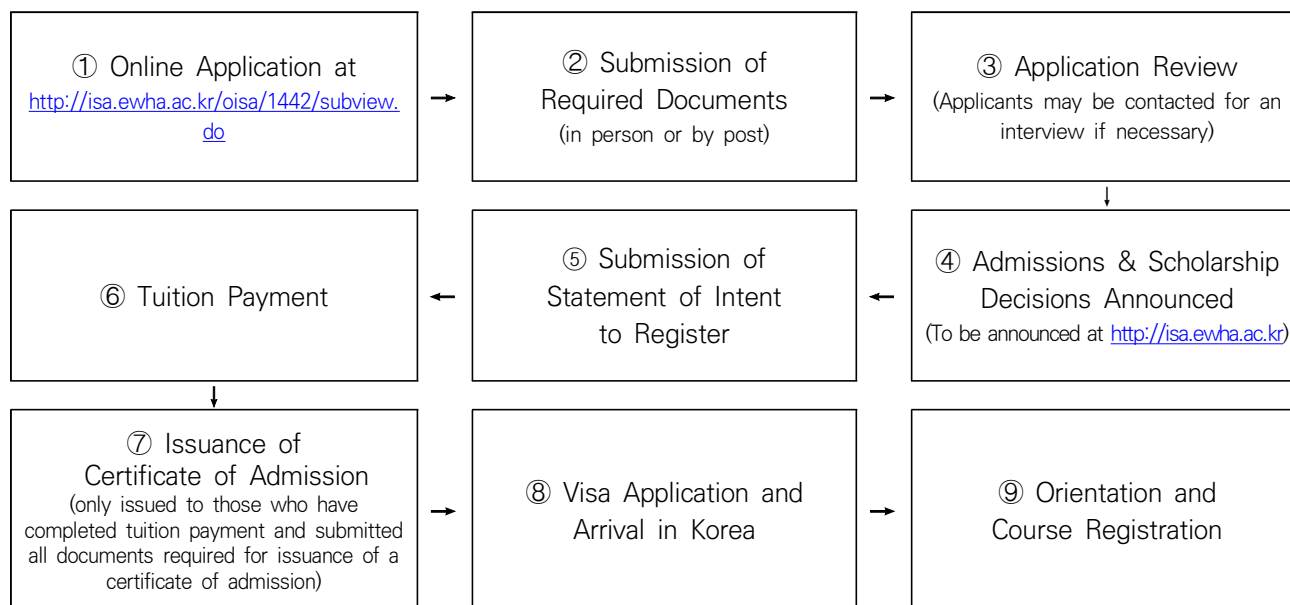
① Online Application at http://isa.ewha.ac.kr/oisa/1442/subview.do

② Submission of Required Documents
(in person or by post)

③ Application Review
(Applicants may be contacted for an interview if necessary)

④ Admissions & Scholarship Decisions Announced
(To be announced at http://isa.ewha.ac.kr)

⑤ Submission of Statement of Intent to Register

⑥ Tuition Payment

⑦ Issuance of Certificate of Admission
(only issued to those who have completed tuition payment and submitted all documents required for issuance of a certificate of admission)

⑧ Visa Application and Arrival in Korea

⑨ Orientation and Course Registration